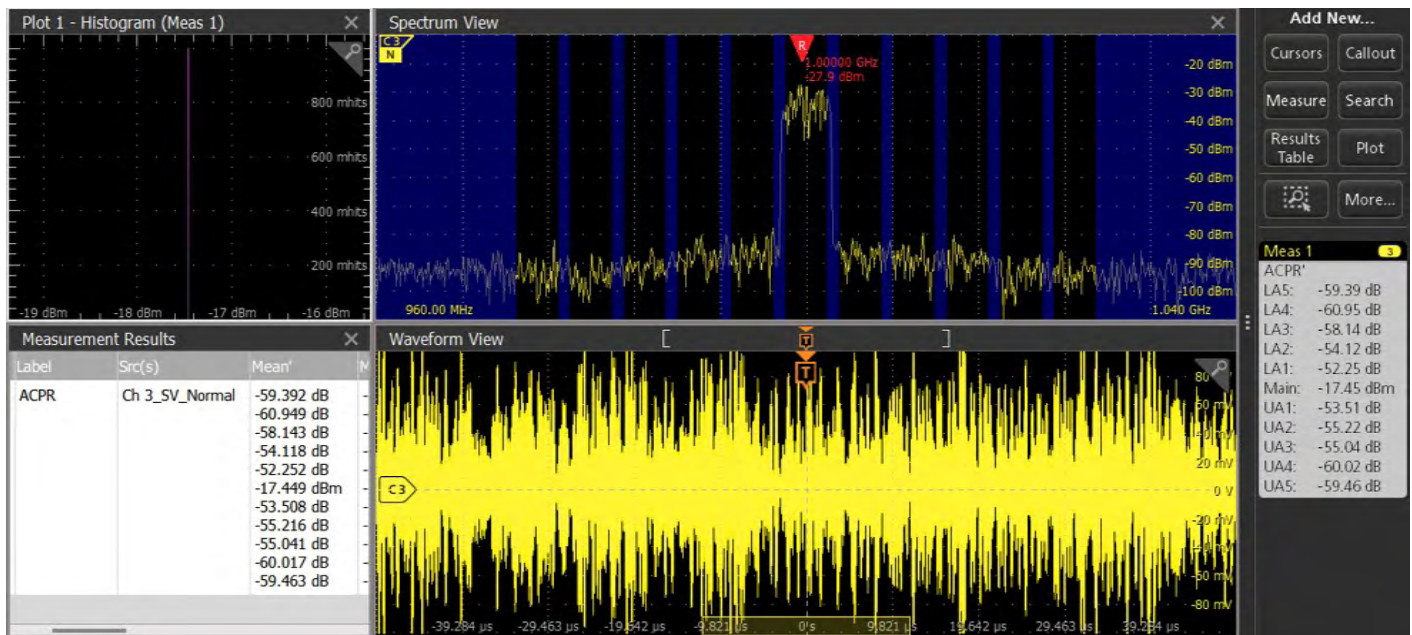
Plot 1 - Histogram (Meas 1) ✕

800 mhits
600 mhits
400 mhits
200 mhits
-19 dBm -18 dBm -17 dBm -16 dBm

Spectrum View ✕

C3
N
R
1.00000 GHz
-27.9 dBm
-20 dBm
-30 dBm
-40 dBm
-50 dBm
-60 dBm
-70 dBm
-80 dBm
-90 dBm
-100 dBm
960.00 MHz
1.040 GHz

Add New...
Cursors
Callout
Measure
Search
Results Table
Plot
More...

Meas 1 3
ACPR'
LA5: -59.39 dB
LA4: -60.95 dB
LA3: -58.14 dB
LA2: -54.12 dB
LA1: -52.25 dB
Main: -17.45 dBm
UA1: -53.51 dB
UA2: -55.22 dB
UA3: -55.04 dB
UA4: -60.02 dB
UA5: -59.46 dB

Measurement Results ✕

| Label | Src(s) | Mean' |
|---|---|---|
| ACPR | Ch 3_SV_Normal | -59.392 dB |
| | | -60.949 dB |
| | | -58.143 dB |
| | | -54.118 dB |
| | | -52.252 dB |
| | | -17.449 dBm |
| | | -53.508 dB |
| | | -55.216 dB |
| | | -55.041 dB |
| | | -60.017 dB |
| | | -59.463 dB |

Waveform View

T
T
C3
80 mV
60 mV
40 mV
20 mV
0 V
-20 mV
-40 mV
-60 mV
-80 mV
-39.284 µs -29.463 µs -19.642 µs -9.821 µs 0 s 9.821 µs 19.642 µs 29.463 µs 39.284 µs